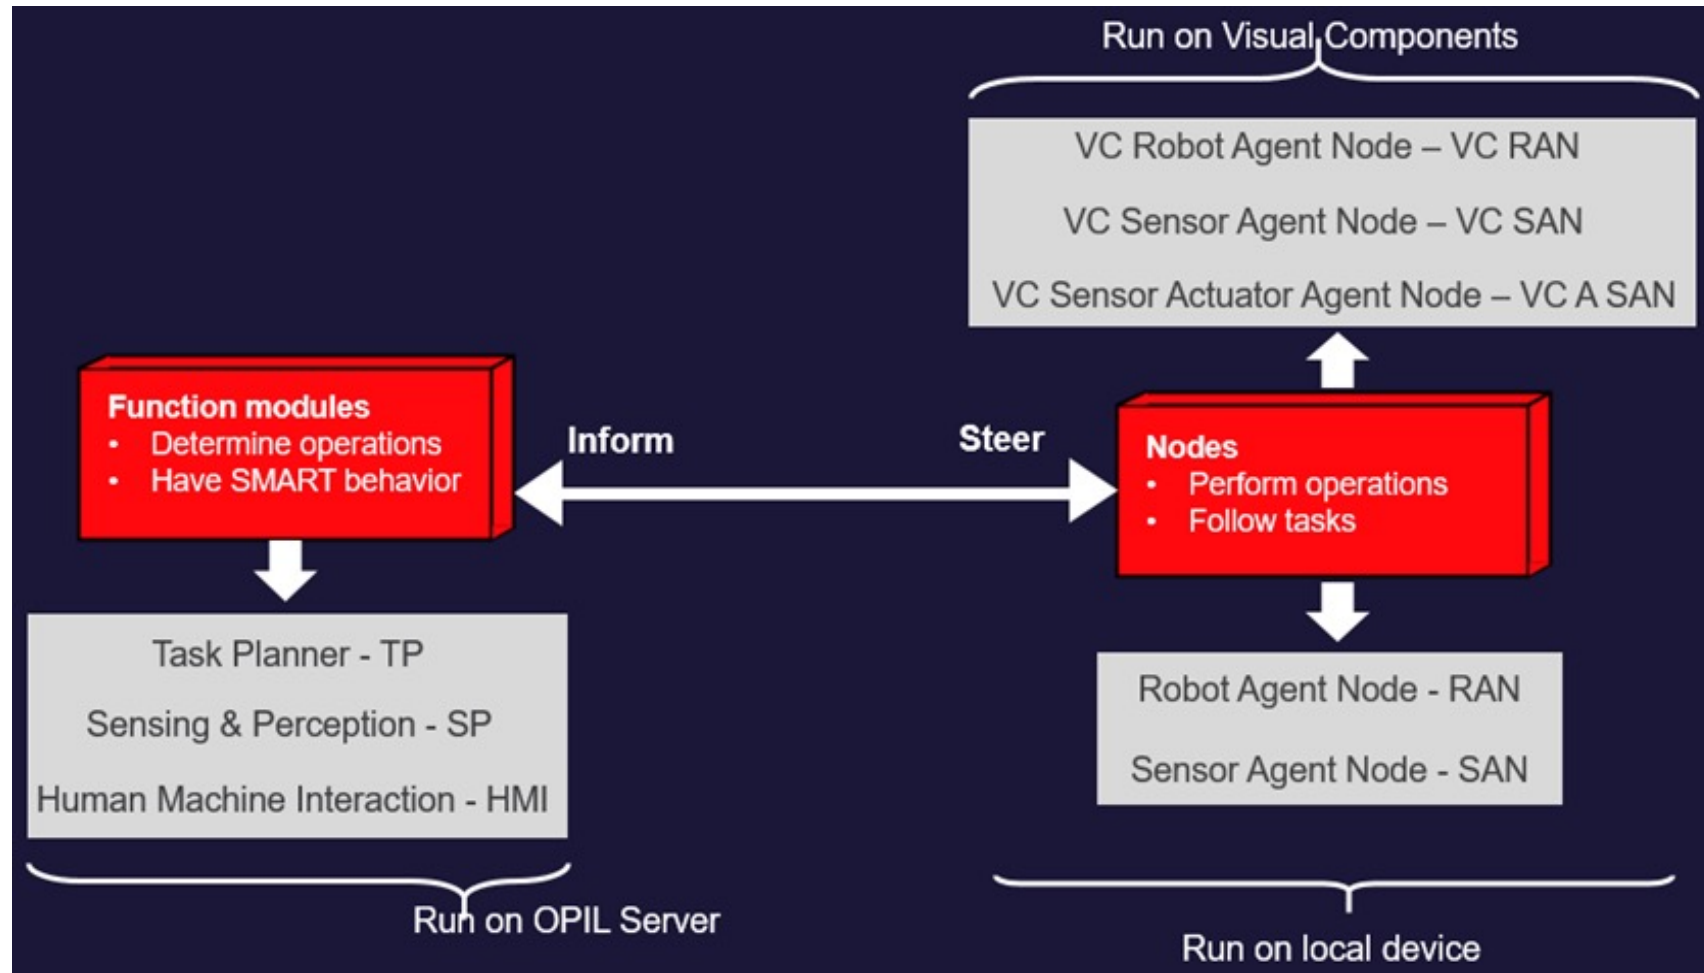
Run on Visual Components

VC Robot Agent Node – VC RAN

VC Sensor Agent Node – VC SAN

VC Sensor Actuator Agent Node – VC A SAN

Function modules
• Determine operations
• Have SMART behavior

Inform

Steer

Nodes
• Perform operations
• Follow tasks

Task Planner - TP

Sensing & Perception - SP

Human Machine Interaction - HMI

Robot Agent Node - RAN

Sensor Agent Node - SAN

Run on OPIL Server

Run on local device